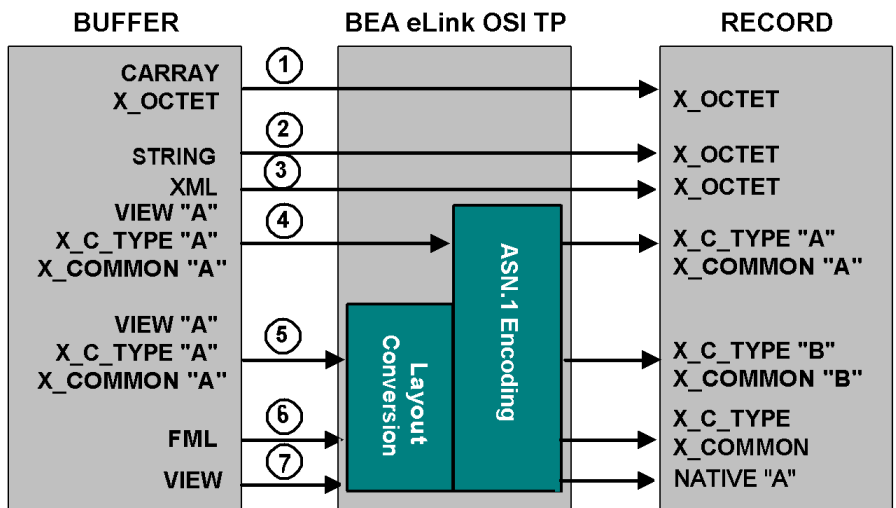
BUFFER

BEA eLink OSI TP

RECORD

CARRAY
X_OCTET

1

X_OCTET

2

STRING

X_OCTET

3

XML

X_OCTET

VIEW "A"
X_C_TYPE "A"
X_COMMON "A"

4

ASN.1 Encoding

X_C_TYPE "A"
X_COMMON "A"

VIEW "A"
X_C_TYPE "A"
X_COMMON "A"

5

Layout Conversion

X_C_TYPE "B"
X_COMMON "B"

6

FML

X_C_TYPE
X_COMMON

7

VIEW

NATIVE "A"